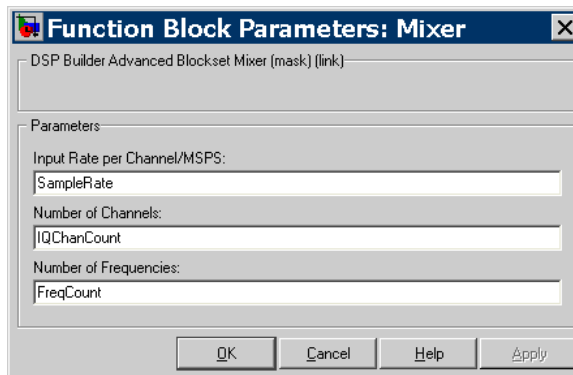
Function Block Parameters: Mixer

DSP Builder Advanced Blockset Mixer (mask) (link)

Parameters

Input Rate per Channel/MSPS:

SampleRate

Number of Channels:

IQChanCount

Number of Frequencies:

FreqCount

OK Cancel Help Apply